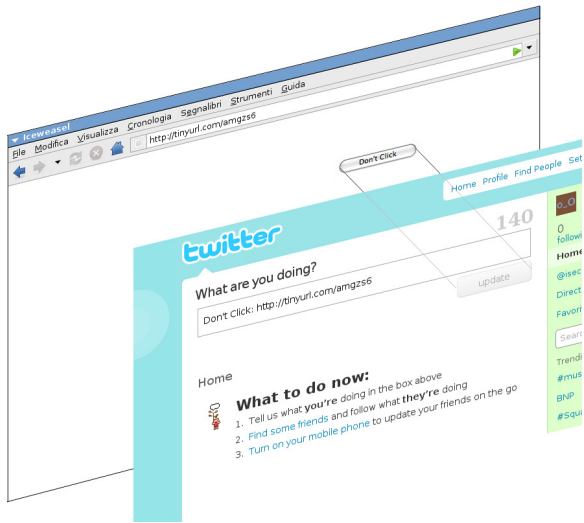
Iceweasel
File Modifica Visualizza Cronologia Segnalibri Strumenti Guida
http://tinyurl.com/amgzs6

Don't Click

Home Profile Find People Set

twitter

140

What are you doing?

Don't Click: http://tinyurl.com/amgzs6

update

Home

What to do now:

1. Tell us what you're doing in the box above
2. Find some friends and follow what they're doing
3. Turn on your mobile phone to update your friends on the go

o_O
0
followi
Home
@isec
Direct
Favor
Searc
Trendi
#mus
BNP
#Squ